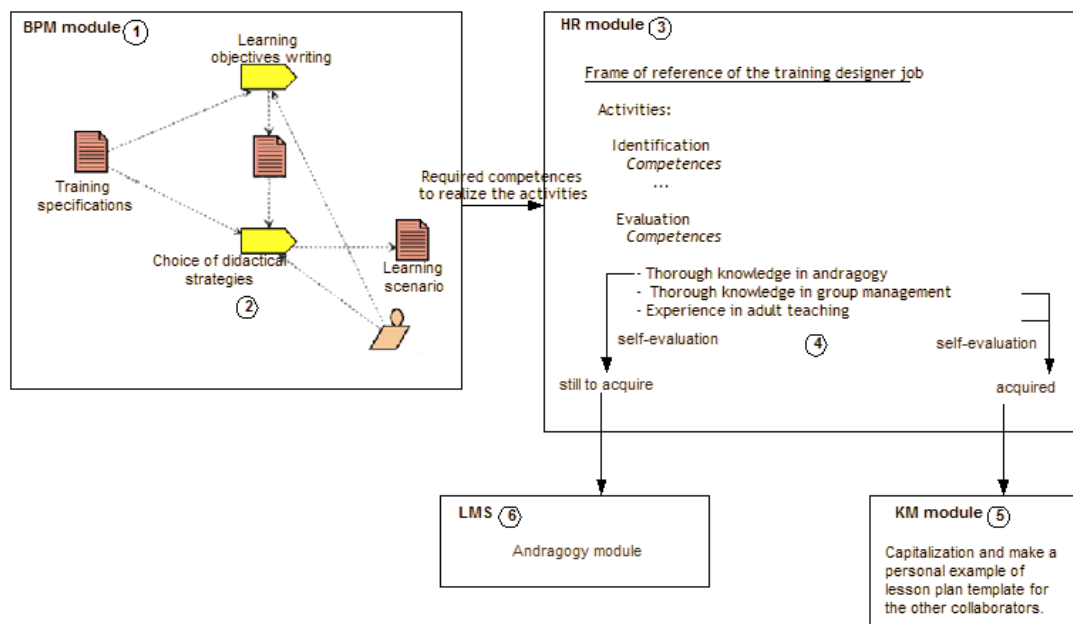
BPM module 1

Learning objectives writing

Training specifications

Choice of didactical strategies

2

Learning scenario

Required competences to realize the activities

HR module 3

Frame of reference of the training designer job

Activities:

Identification
*Competences*
...

Evaluation
*Competences*

- Thorough knowledge in andragogy
- Thorough knowledge in group management
- Experience in adult teaching

self-evaluation

4

self-evaluation

still to acquire

acquired

LMS 6

Andragogy module

KM module 5

Capitalization and make a personal example of lesson plan template for the other collaborators.